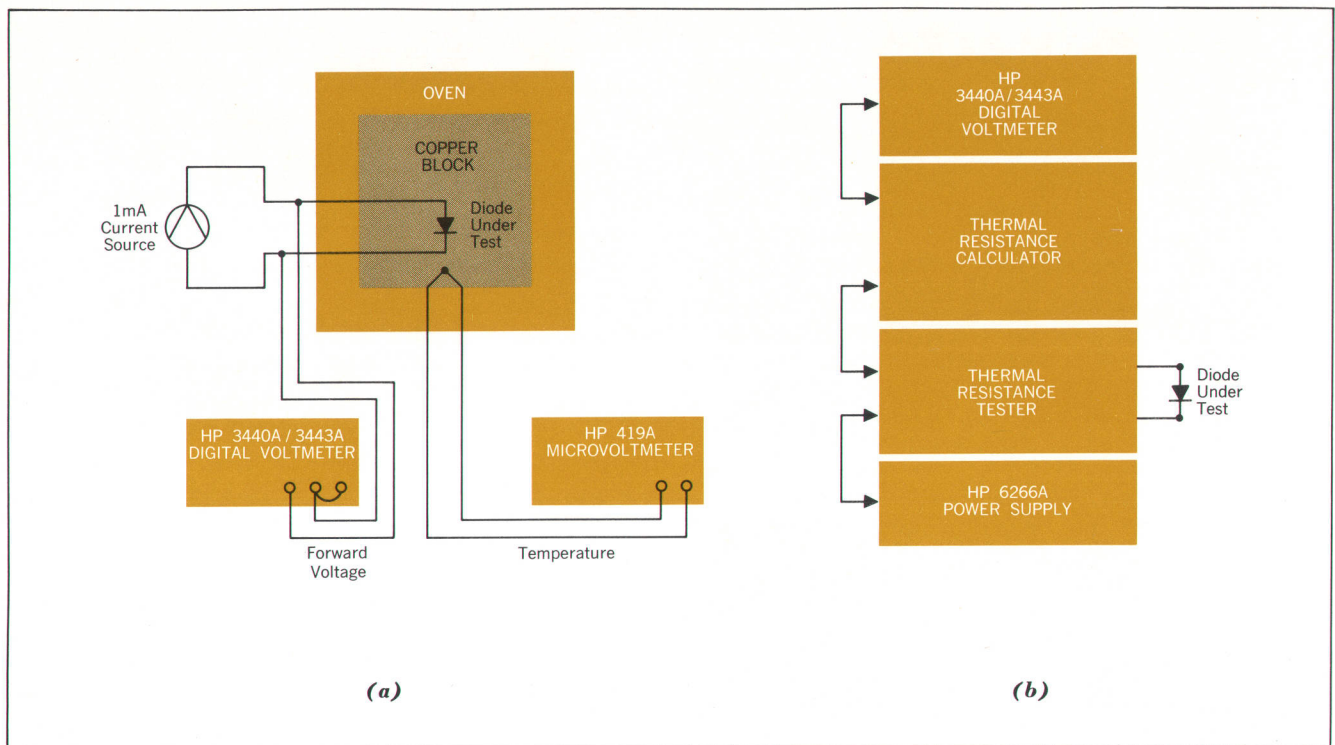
OVEN

COPPER BLOCK

1mA Current Source

Diode Under Test

HP 3440A / 3443A DIGITAL VOLTMETER

HP 419A MICROVOLTMETER

Forward Voltage

Temperature

(a)

HP 3440A / 3443A DIGITAL VOLTMETER

THERMAL RESISTANCE CALCULATOR

THERMAL RESISTANCE TESTER

Diode Under Test

HP 6266A POWER SUPPLY

(b)